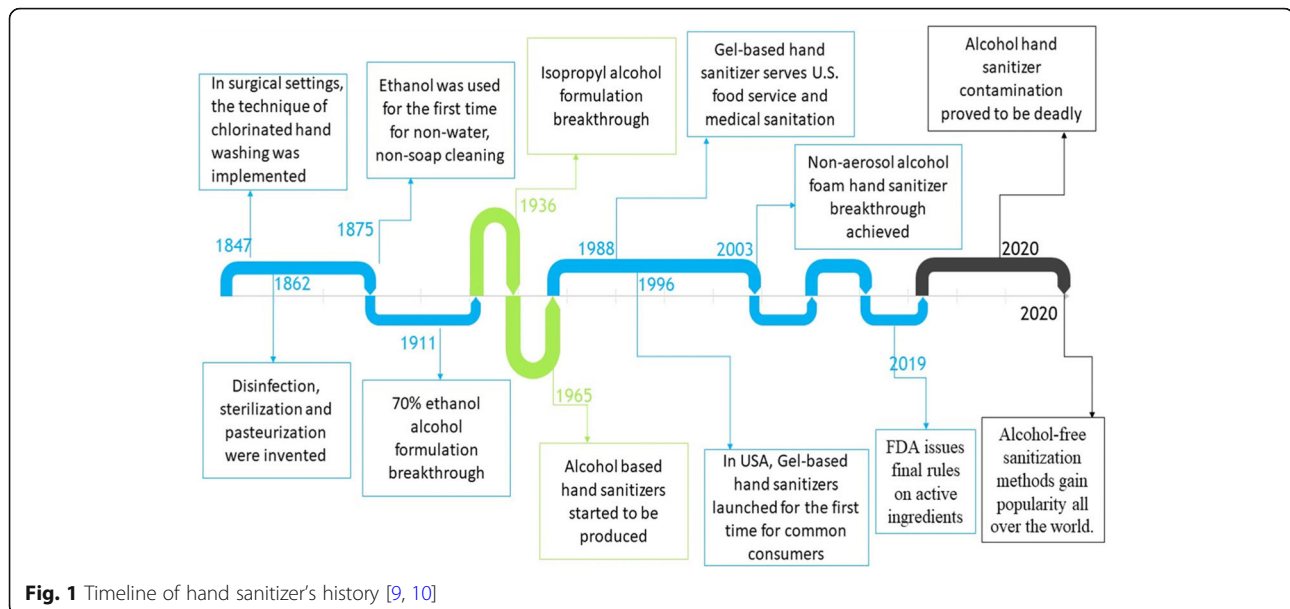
In surgical settings, the technique of chlorinated hand washing was implemented

1847

Ethanol was used for the first time for non-water, non-soap cleaning

1875

Isopropyl alcohol formulation breakthrough

1936

Gel-based hand sanitizer serves U.S. food service and medical sanitation

1988

Non-aerosol alcohol foam hand sanitizer breakthrough achieved

2003

Alcohol hand sanitizer contamination proved to be deadly

2020

1862

Disinfection, sterilization and pasteurization were invented

1911

70% ethanol alcohol formulation breakthrough

1965

Alcohol based hand sanitizers started to be produced

1996

In USA, Gel-based hand sanitizers launched for the first time for common consumers

2019

FDA issues final rules on active ingredients

2020

Alcohol-free sanitization methods gain popularity all over the world.

**Fig. 1** Timeline of hand sanitizer's history [9, 10]